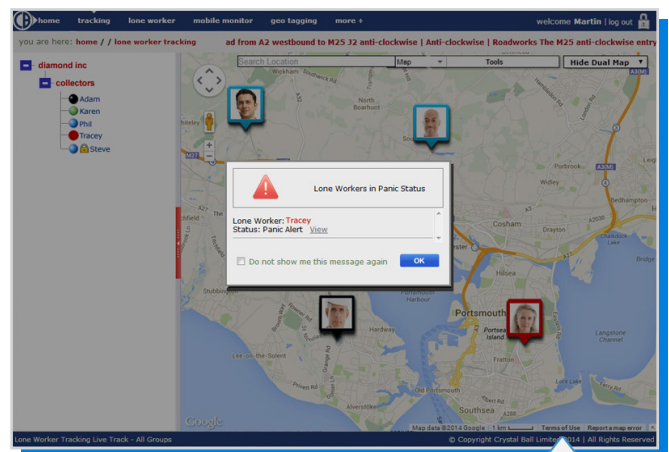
home tracking lone worker mobile monitor geo tagging more +

welcome Martin | log out

you are here: home / / lone worker tracking

ad from A2 westbound to M25 J2 anti-clockwise | Anti-clockwise | Roadworks The M25 anti-clockwise entry

diamond inc

collectors

Adam

Karen

Phil

Tracey

Steve

Search Location

Map

Tools

Hide Dual Map

North Baddesley

Cosham

Bedhampton

Portsmouth

Portsea Island

Southsea

Stubbington

Lee-on-the-Solent

Lone Workers in Panic Status

Lone Worker: Tracey

Status: Panic Alert View

Do not show me this message again

OK

Google

Map data ©2014 Google | 1 km | Terms of Use | Report a map error

Lone Worker Tracking Live Track - All Groups

© Copyright Crystal Ball Limited 2014 | All Rights Reserved